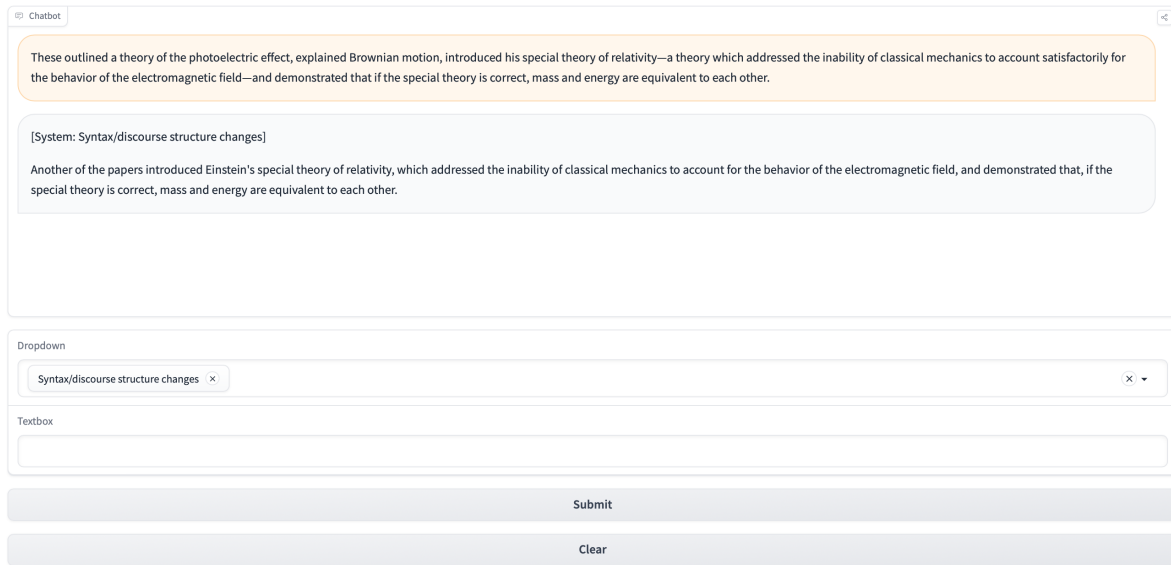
Chatbot

These outlined a theory of the photoelectric effect, explained Brownian motion, introduced his special theory of relativity—a theory which addressed the inability of classical mechanics to account satisfactorily for the behavior of the electromagnetic field—and demonstrated that if the special theory is correct, mass and energy are equivalent to each other.

[System: Syntax/discourse structure changes]

Another of the papers introduced Einstein's special theory of relativity, which addressed the inability of classical mechanics to account for the behavior of the electromagnetic field, and demonstrated that, if the special theory is correct, mass and energy are equivalent to each other.

Dropdown

Syntax/discourse structure changes ×

Textbox

Submit

Clear